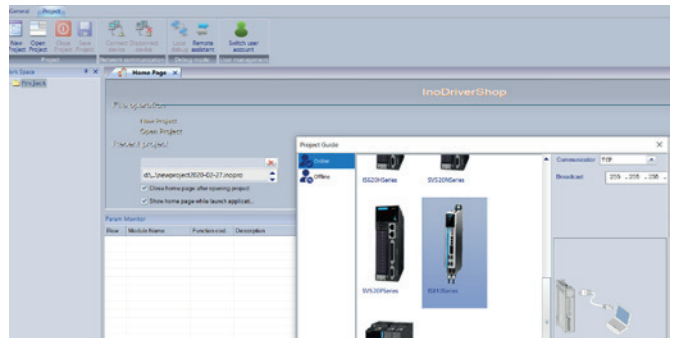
General Project

New Project Open Project Close Project Save Project Connect device Disconnect device Local debug Remote assistant Switch user account

Project

Work Space

Project

Home Page

InoDriverShop

File operation

New Project

Open Project

Recent project

d:\...\newproject2020-02-27.inopro

Close home page after opening project

Show home page while launch applicati...

Param Monitor

Show Module Name Function cod Description

Project Guide

Online

Offline

IS620HSeries

SV520NSeries

SV520PSeries

IS810Series

Communication TCP

Broadcast 255 . 255 . 255 .